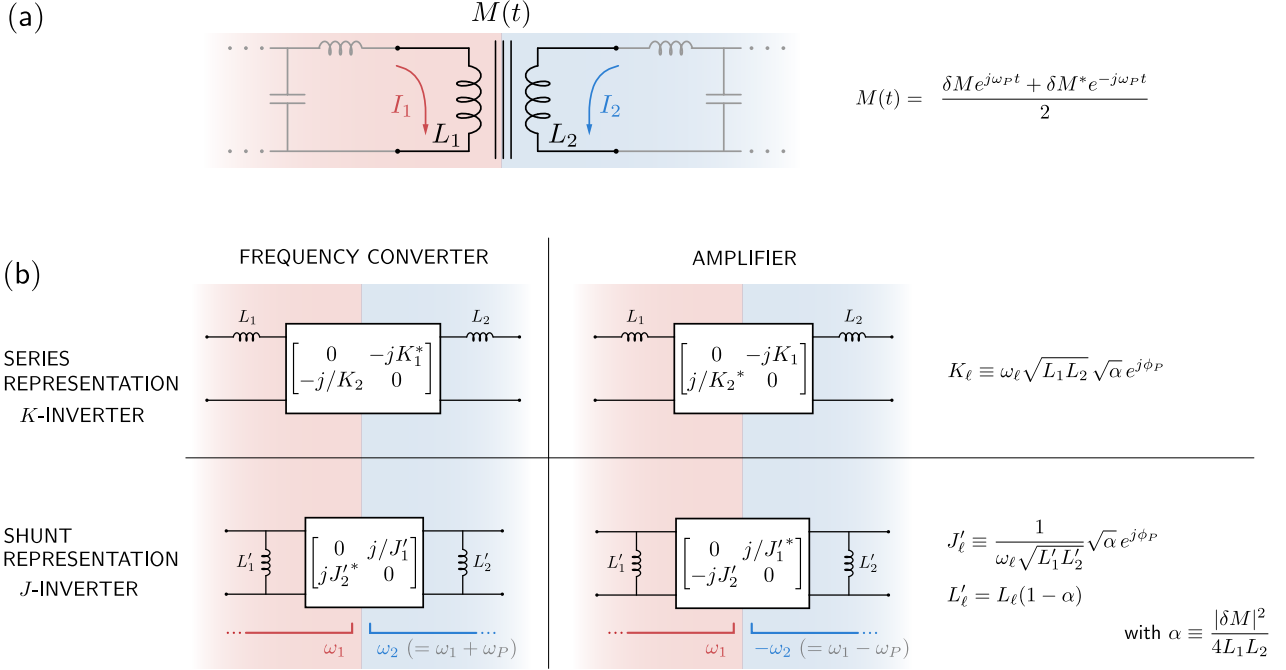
(a)

$M(t)$

$I_1$

$L_1$

$I_2$

$L_2$

$M(t) = \frac{\delta M e^{j\omega_P t} + \delta M^* e^{-j\omega_P t}}{2}$

(b)

FREQUENCY CONVERTER

AMPLIFIER

SERIES REPRESENTATION $K$-INVERTER

$L_1$

$\begin{bmatrix} 0 & -jK_1^* \\ -j/K_2 & 0 \end{bmatrix}$

$L_2$

$L_1$

$\begin{bmatrix} 0 & -jK_1 \\ j/K_2{}^* & 0 \end{bmatrix}$

$L_2$

$K_\ell \equiv \omega_\ell \sqrt{L_1 L_2}\,\sqrt{\alpha}\, e^{j\phi_P}$

SHUNT REPRESENTATION $J$-INVERTER

$L_1'$

$\begin{bmatrix} 0 & j/J_1' \\ jJ_2'{}^* & 0 \end{bmatrix}$

$L_2'$

$L_1'$

$\begin{bmatrix} 0 & j/J_1'{}^* \\ -jJ_2' & 0 \end{bmatrix}$

$L_2'$

$J_\ell' \equiv \frac{1}{\omega_\ell \sqrt{L_1' L_2'}}\sqrt{\alpha}\, e^{j\phi_P}$

$L_\ell' = L_\ell(1-\alpha)$

with $\alpha \equiv \frac{|\delta M|^2}{4 L_1 L_2}$

$\omega_1$

$\omega_2$ $(= \omega_1 + \omega_P)$

$\omega_1$

$-\omega_2$ $(= \omega_1 - \omega_P)$